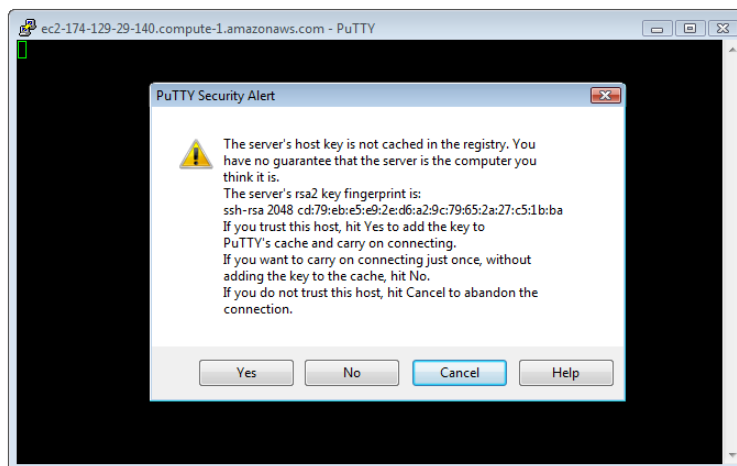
ec2-174-129-29-140.compute-1.amazonaws.com - PuTTY

PuTTY Security Alert

The server's host key is not cached in the registry. You have no guarantee that the server is the computer you think it is.
The server's rsa2 key fingerprint is:
ssh-rsa 2048 cd:79:eb:e5:e9:2e:d6:a2:9c:79:65:2a:27:c5:1b:ba
If you trust this host, hit Yes to add the key to PuTTY's cache and carry on connecting.
If you want to carry on connecting just once, without adding the key to the cache, hit No.
If you do not trust this host, hit Cancel to abandon the connection.

Yes No Cancel Help